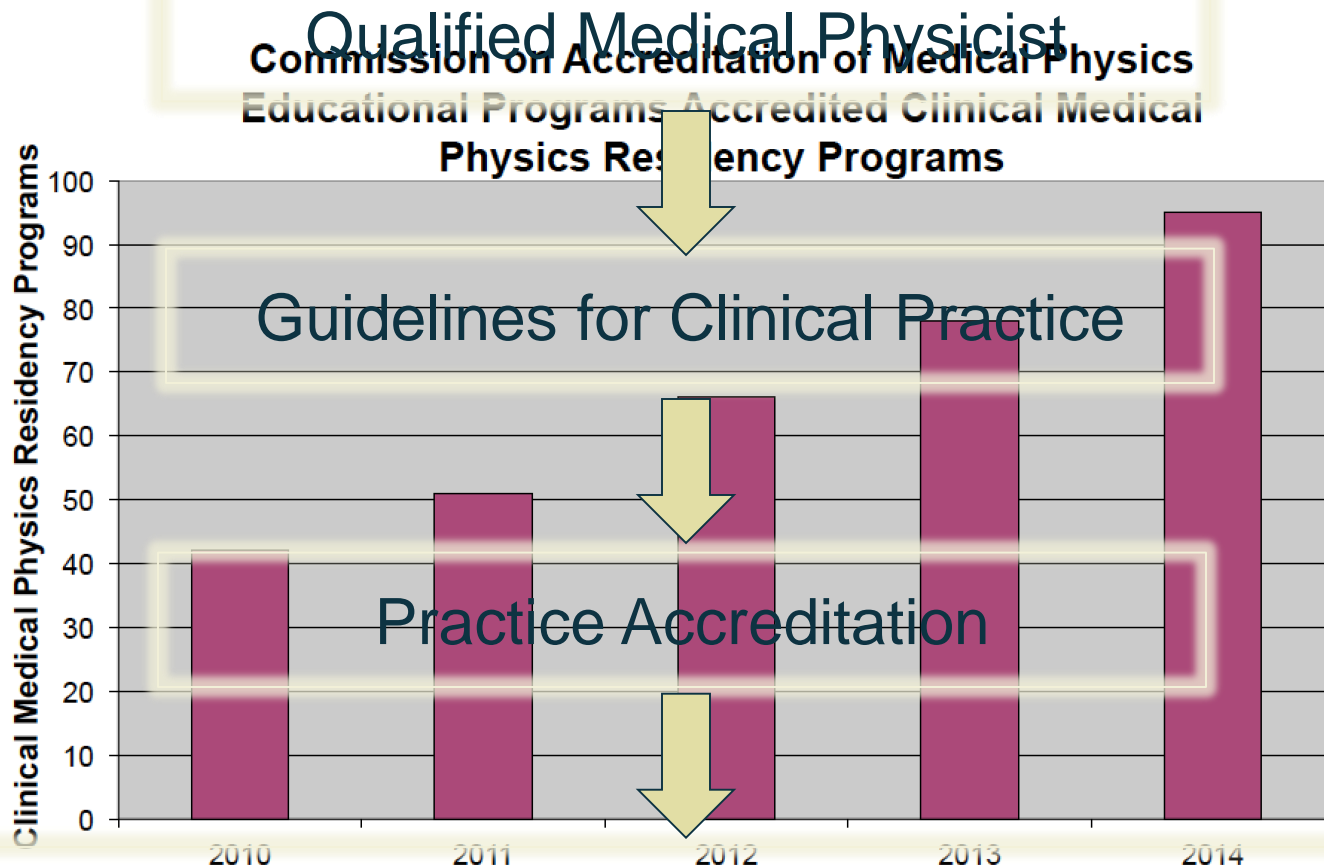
Qualified Medical Physicist

Commission on Accreditation of Medical Physics Educational Programs Accredited Clinical Medical Physics Res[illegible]ency Programs

Guidelines for Clinical Practice

Practice Accreditation

Clinical Medical Physics Residency Programs

100
90
80
70
60
50
40
30
20
10
0

2010
2011
2012
2013
2014